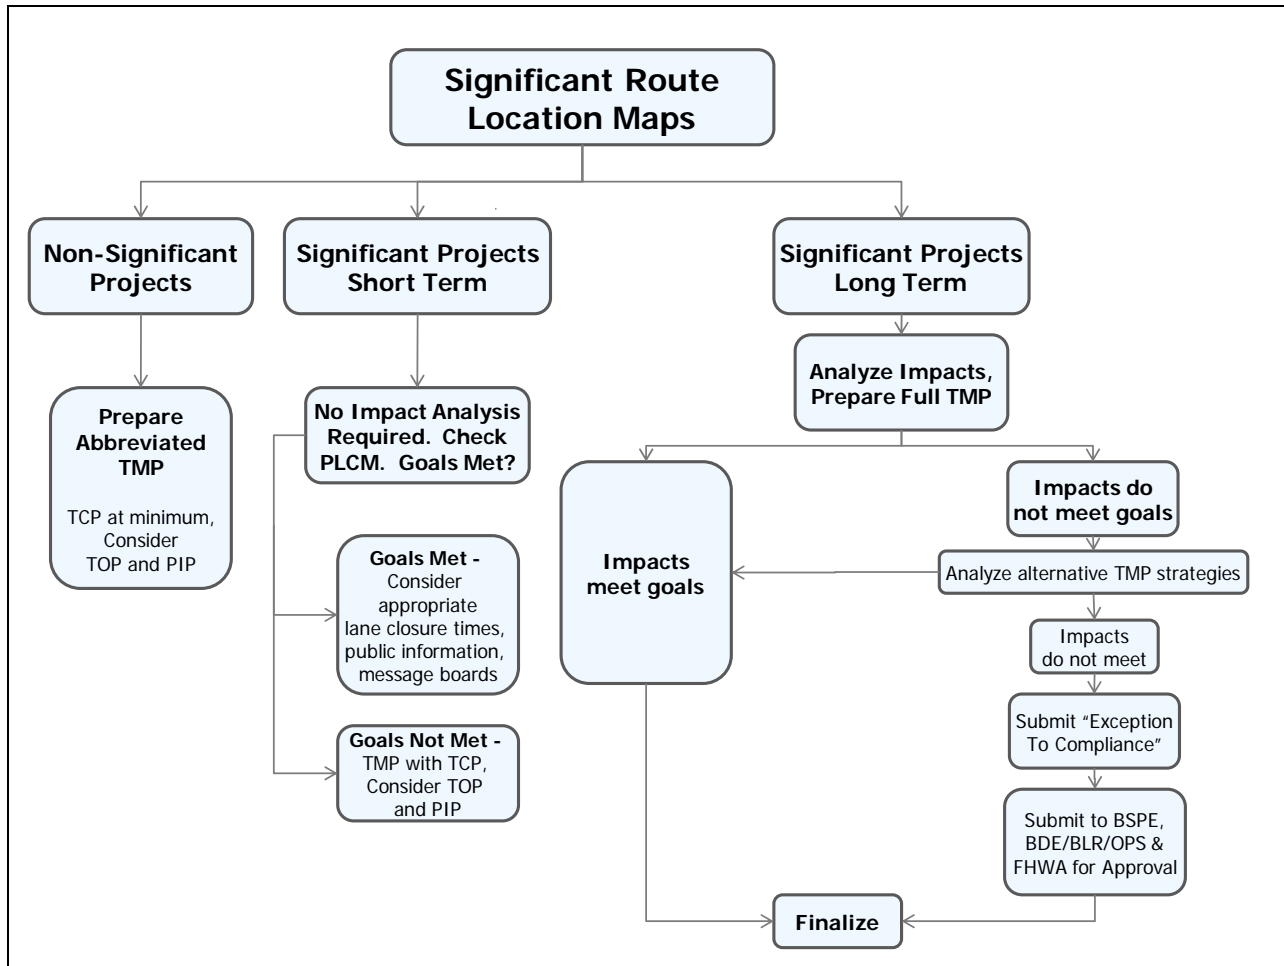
Significant Route Location Maps

Non-Significant Projects

Significant Projects Short Term

Significant Projects Long Term

Prepare Abbreviated TMP

TCP at minimum, Consider TOP and PIP

No Impact Analysis Required. Check PLCM. Goals Met?

Goals Met - Consider appropriate lane closure times, public information, message boards

Goals Not Met - TMP with TCP, Consider TOP and PIP

Analyze Impacts, Prepare Full TMP

Impacts meet goals

Impacts do not meet goals

Analyze alternative TMP strategies

Impacts do not meet

Submit "Exception To Compliance"

Submit to BSPE, BDE/BLR/OPS & FHWA for Approval

Finalize